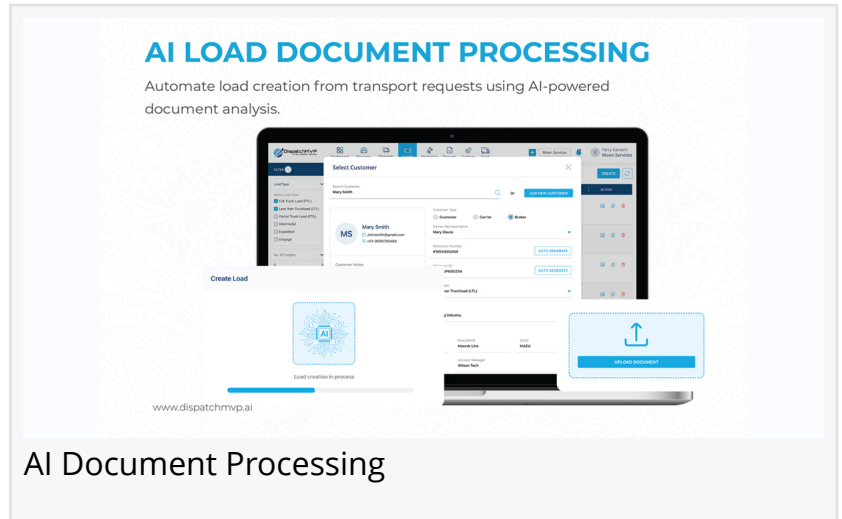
AI LOAD DOCUMENT PROCESSING

Automate load creation from transport requests using AI-powered document analysis.

DispatchMVP

Select Customer

Search Customer
Mary Smith

or ADD NEW CUSTOMER

Customer Type
Customer Carrier Broker

MS Mary Smith

Customer Notes

Reference Number

AUTO GENERATE

AUTO GENERATE

Load Type
Full Truck Load (FTL)
Less than Truckload (LTL)
Partial Truck Load (PTL)
Intermodal
Expedited
Drayage

CREATE

Action

Create Load

AI

Load creation in process

UPLOAD DOCUMENT

Moon Services

www.dispatchmvp.ai

AI Document Processing